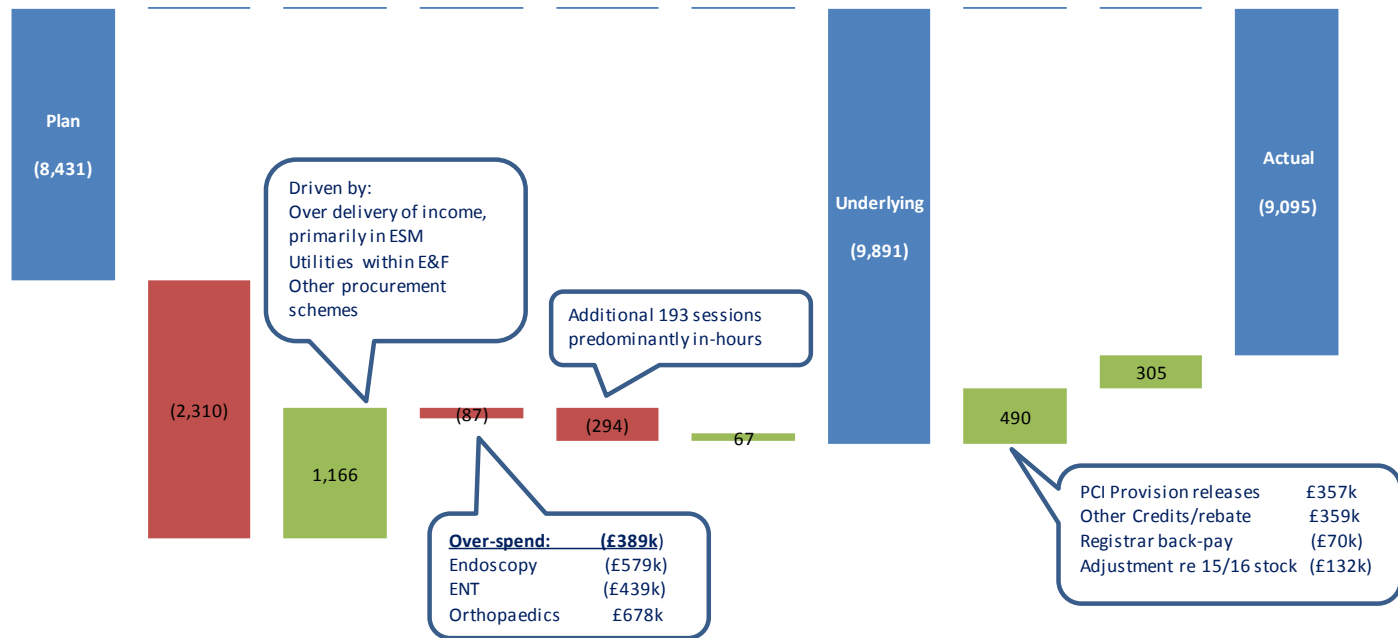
Plan

(8,431)

Driven by:
Over delivery of income, primarily in ESM
Utilities within E&F
Other procurement schemes

Additional 193 sessions predominantly in-hours

Underlying

(9,891)

Actual

(9,095)

(2,310)

1,166

(87)

(294)

67

490

305

| | |
|---|---|
| **Over-spend:** | **(£389k)** |
| Endoscopy | (£579k) |
| ENT | (£439k) |
| Orthopaedics | £678k |

| | |
|---|---|
| PCI Provision releases | £357k |
| Other Credits/rebate | £359k |
| Registrar back-pay | (£70k) |
| Adjustment re 15/16 stock | (£132k) |